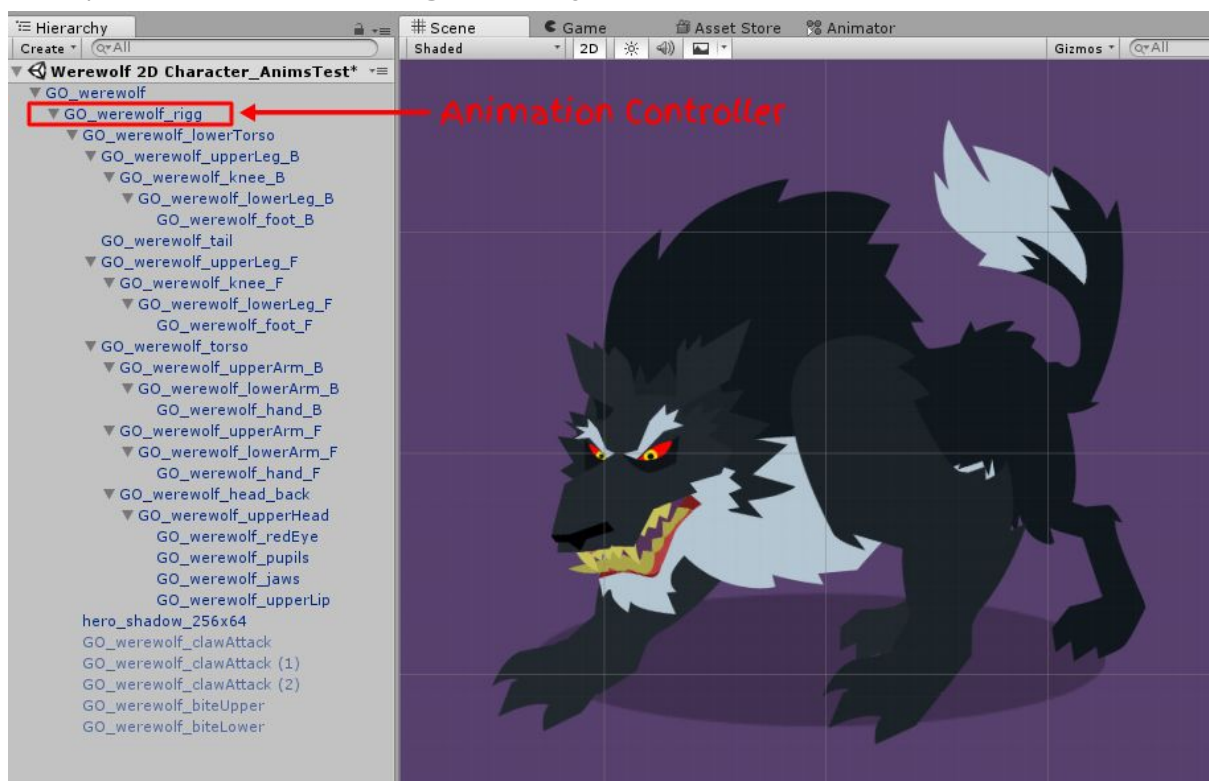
Hierarchy
Create ▾ Q▾All
Werewolf 2D Character_AnimsTest*
GO_werewolf
GO_werewolf_rigg
GO_werewolf_lowerTorso
GO_werewolf_upperLeg_B
GO_werewolf_knee_B
GO_werewolf_lowerLeg_B
GO_werewolf_foot_B
GO_werewolf_tail
GO_werewolf_upperLeg_F
GO_werewolf_knee_F
GO_werewolf_lowerLeg_F
GO_werewolf_foot_F
GO_werewolf_torso
GO_werewolf_upperArm_B
GO_werewolf_lowerArm_B
GO_werewolf_hand_B
GO_werewolf_upperArm_F
GO_werewolf_lowerArm_F
GO_werewolf_hand_F
GO_werewolf_head_back
GO_werewolf_upperHead
GO_werewolf_redEye
GO_werewolf_pupils
GO_werewolf_jaws
GO_werewolf_upperLip
hero_shadow_256x64
GO_werewolf_clawAttack
GO_werewolf_clawAttack (1)
GO_werewolf_clawAttack (2)
GO_werewolf_biteUpper
GO_werewolf_biteLower

Scene
Game
Asset Store
Animator
Shaded
2D
Gizmos ▾
Q▾All

Animation Controller